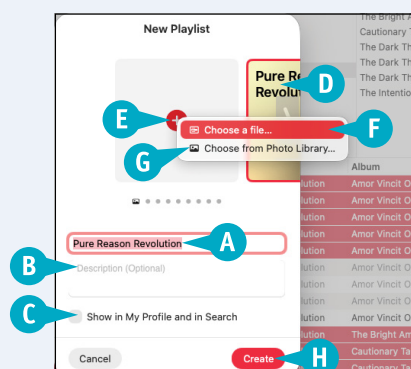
New Playlist

The Bright A
Cautionary T
The Dark Th
The Dark Th
The Dark Th
The Intentio

Pure Reason Revolution

D

E

Choose a file...

F

G

Choose from Photo Library...

Album

lution Amor Vincit O
lution Amor Vincit O
lution Amor Vincit O
lution Amor Vincit O
lution Amor Vincit O
lution Amor Vincit O
lution Amor Vincit O
lution Amor Vincit O
lution Amor Vincit O
lution Amor Vincit O
lution The Bright Am
lution Cautionary Ta
lution Cautionary Ta

Pure Reason Revolution

A

B

Description (Optional)

C

Show in My Profile and in Search

Cancel

Create

H